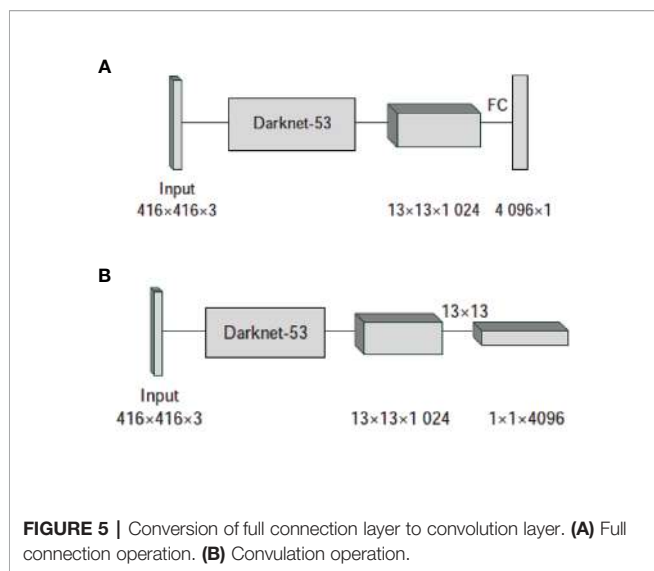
A

Darknet-53

FC

Input
416×416×3

13×13×1 024

4 096×1

B

Darknet-53

13×13

Input
416×416×3

13×13×1 024

1×1×4096

**FIGURE 5 |** Conversion of full connection layer to convolution layer. **(A)** Full connection operation. **(B)** Convulation operation.